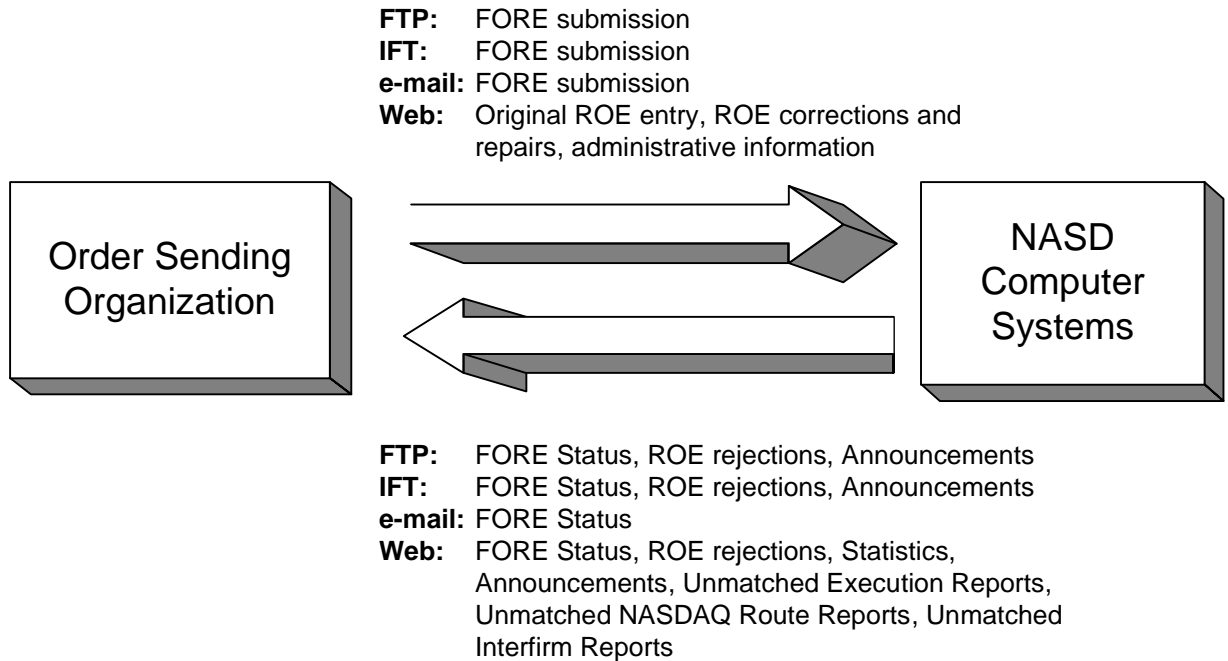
**FTP:** FORE submission
**IFT:** FORE submission
**e-mail:** FORE submission
**Web:** Original ROE entry, ROE corrections and repairs, administrative information

Order Sending Organization

NASD Computer Systems

**FTP:** FORE Status, ROE rejections, Announcements
**IFT:** FORE Status, ROE rejections, Announcements
**e-mail:** FORE Status
**Web:** FORE Status, ROE rejections, Statistics, Announcements, Unmatched Execution Reports, Unmatched NASDAQ Route Reports, Unmatched Interfirm Reports